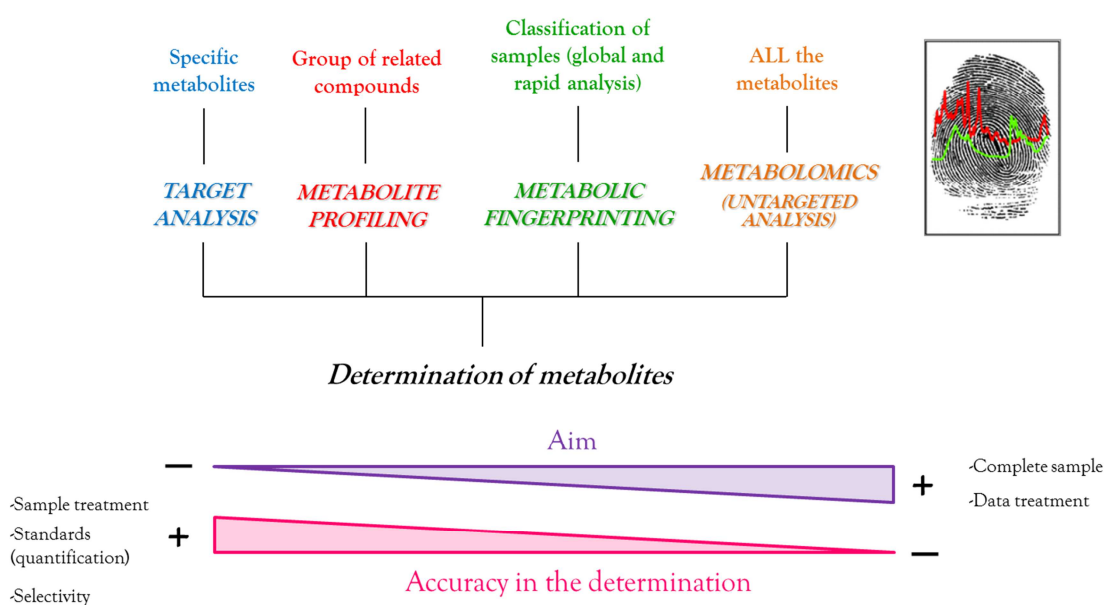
Specific metabolites

Group of related compounds

Classification of samples (global and rapid analysis)

ALL the metabolites

TARGET ANALYSIS

METABOLITE PROFILING

METABOLIC FINGERPRINTING

METABOLOMICS (UNTARGETED ANALYSIS)

Determination of metabolites

Aim

−

+

-Complete sample

-Data treatment

-Sample treatment

-Standards (quantification)

-Selectivity

+

−

Accuracy in the determination